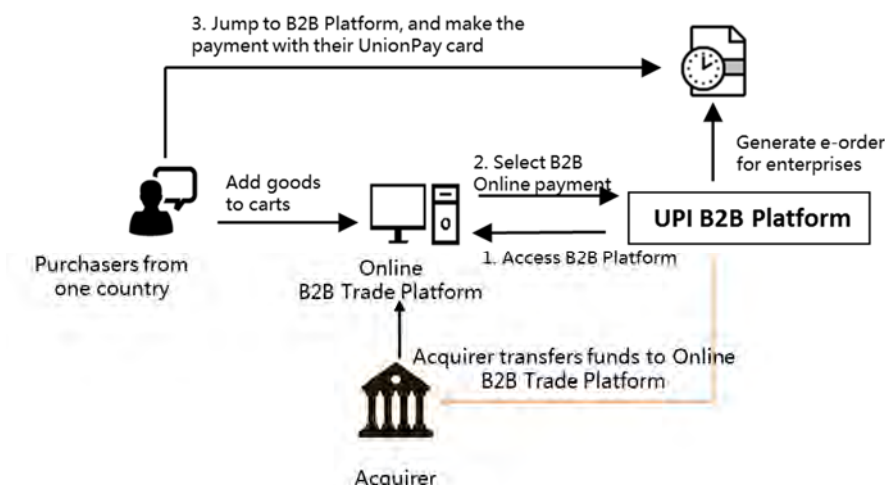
3. Jump to B2B Platform, and make the payment with their UnionPay card

Generate e-order for enterprises

Add goods to carts

2. Select B2B Online payment

UPI B2B Platform

Purchasers from one country

Online B2B Trade Platform

1. Access B2B Platform

Acquirer transfers funds to Online B2B Trade Platform

Acquirer